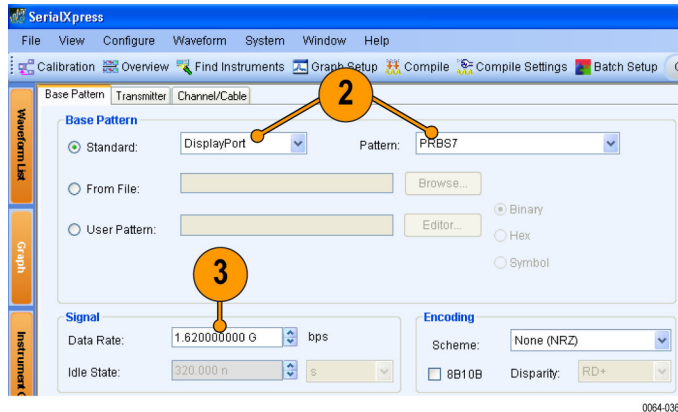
SerialXpress

File View Configure Waveform System Window Help

Calibration Overview Find Instruments Graph Setup Compile Compile Settings Batch Setup

Waveform List

Graph

Instrument C

Base Pattern Transmitter Channel/Cable

Base Pattern

2

Standard: DisplayPort Pattern: PRBS7

From File: Browse...

User Pattern: Editor...

Binary

Hex

Symbol

3

Signal

Data Rate: 1.620000000 G bps

Idle State: 320.000 n s

Encoding

Scheme: None (NRZ)

8B10B Disparity: RD+

0064-036